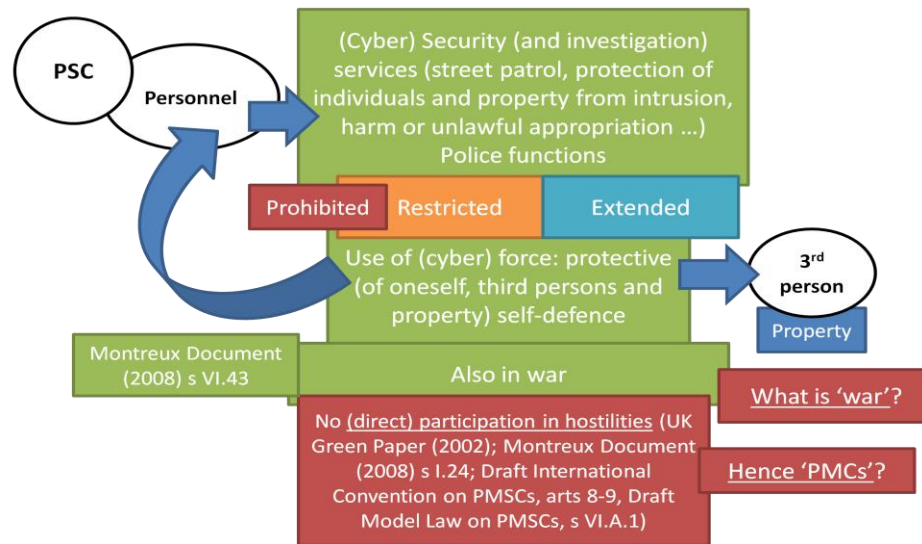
PSC

Personnel

(Cyber) Security (and investigation) services (street patrol, protection of individuals and property from intrusion, harm or unlawful appropriation …) Police functions

Prohibited

Restricted

Extended

Use of (cyber) force: protective (of oneself, third persons and property) self-defence

3$^{rd}$ person

Property

Montreux Document (2008) s VI.43

Also in war

What is 'war'?

No (direct) participation in hostilities (UK Green Paper (2002); Montreux Document (2008) s I.24; Draft International Convention on PMSCs, arts 8-9, Draft Model Law on PMSCs, s VI.A.1)

Hence 'PMCs'?